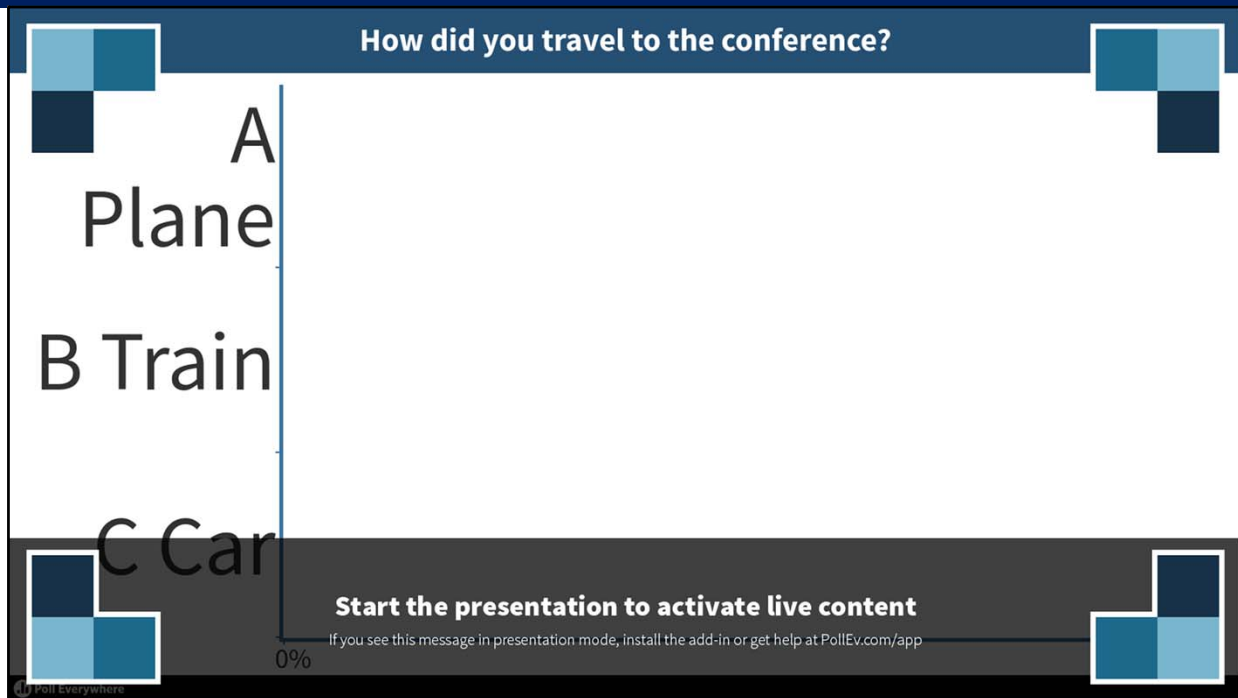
How did you travel to the conference?

A Plane

B Train

C Car

0%

Start the presentation to activate live content

If you see this message in presentation mode, install the add-in or get help at PollEv.com/app

Poll Everywhere